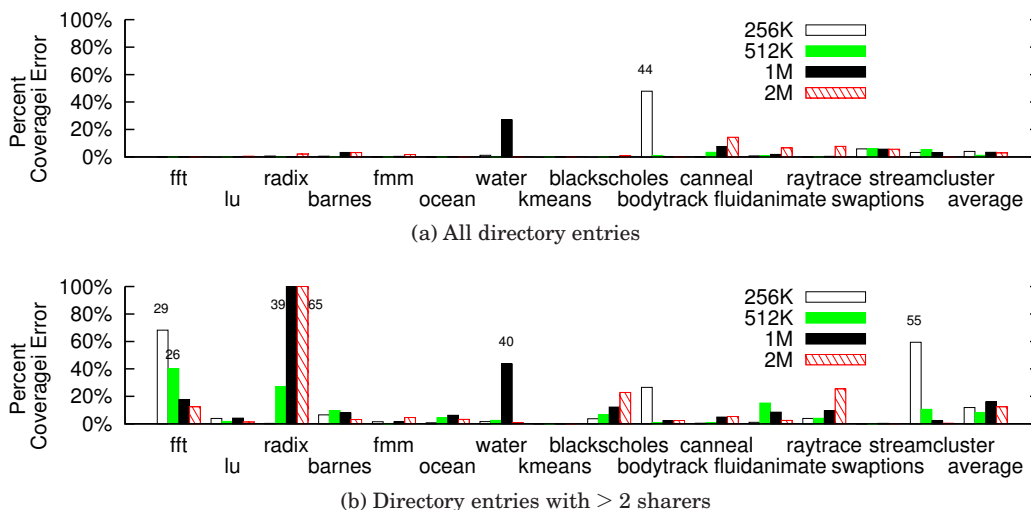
100%
80%
60%
40%
20%
0%

Percent Coveragei Error

256K
512K
1M
2M

44

fft
lu
radix
barnes
fmm
ocean
water
kmeans
blackscholes
bodytrack
canneal
fluidanimate
raytrace
swaptions
streamcluster
average

(a) All directory entries

100%
80%
60%
40%
20%
0%

Percent Coveragei Error

256K
512K
1M
2M

29
26
39
65
40
55

fft
lu
radix
barnes
fmm
ocean
water
kmeans
blackscholes
bodytrack
canneal
fluidanimate
raytrace
swaptions
streamcluster
average

(b) Directory entries with $> 2$ sharers